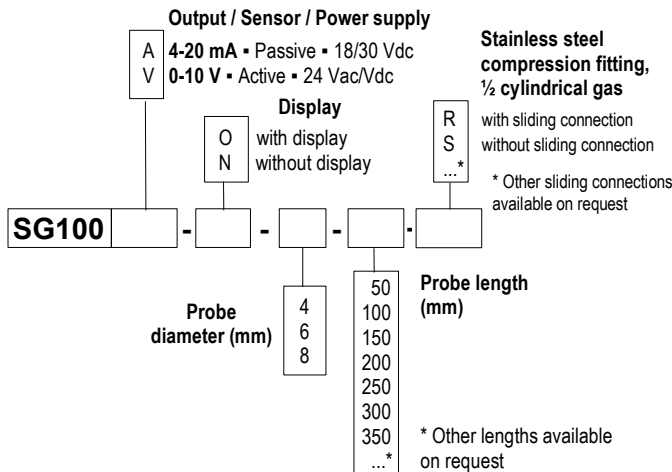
Output / Sensor / Power supply

A 4-20 mA ▪ Passive ▪ 18/30 Vdc
V 0-10 V ▪ Active ▪ 24 Vac/Vdc

Display

O with display
N without display

Stainless steel compression fitting, ½ cylindrical gas

R with sliding connection
S without sliding connection
...*

* Other sliding connections available on request

SG100 - - - -

Probe diameter (mm)

4
6
8

Probe length (mm)

50
100
150
200
250
300
350
...*

* Other lengths available on request